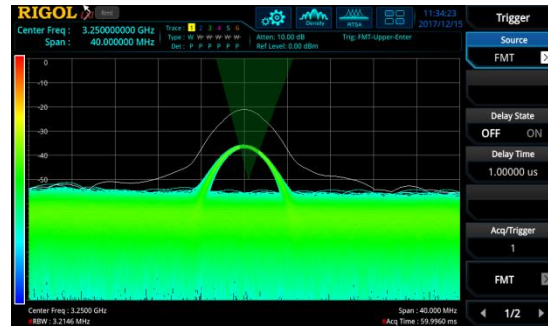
RIGOL Rmt

Center Freq : 3.250000000 GHz
Span : 40.000000 MHz

Trace : 1 2 3 4 5 6
Type : W W W W W W
Det : P P P P P P

Atten: 10.00 dB
Ref Level: 0.00 dBm

Trig: FMT-Upper-Enter

Density RTSA

11:34:23
2017/12/15

0
-10
-20
-30
-40
-50
-60
-70
-80
-90
-100

Center Freq : 3.2500 GHz
RBW : 3.2146 MHz
Span : 40.000 MHz
Acq Time : 59.9960 ms

Trigger
Source
FMT
Delay State
OFF ON
Delay Time
1.00000 us
Acq/Trigger
1
FMT
1/2